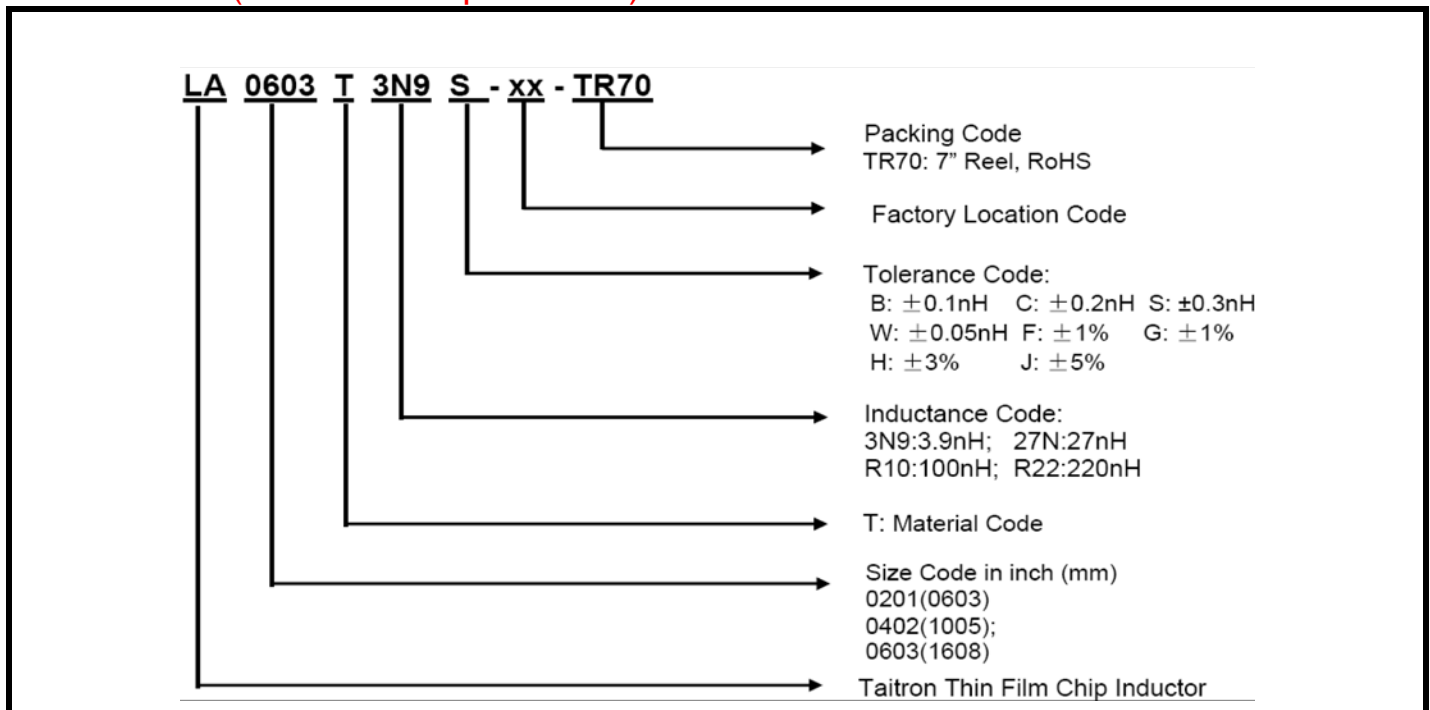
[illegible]

LA 0603 T 3N9 S - xx - TR70

Packing Code
TR70: 7" Reel, RoHS

Factory Location Code

Tolerance Code:
B: $\pm$0.1nH C: $\pm$0.2nH S: ±0.3nH
W: $\pm$0.05nH F: $\pm$1% G: $\pm$1%
H: $\pm$3% J: $\pm$5%

Inductance Code:
3N9:3.9nH; 27N:27nH
R10:100nH; R22:220nH

T: Material Code

Size Code in inch (mm)
0201(0603)
0402(1005);
0603(1608)

Taitron Thin Film Chip Inductor